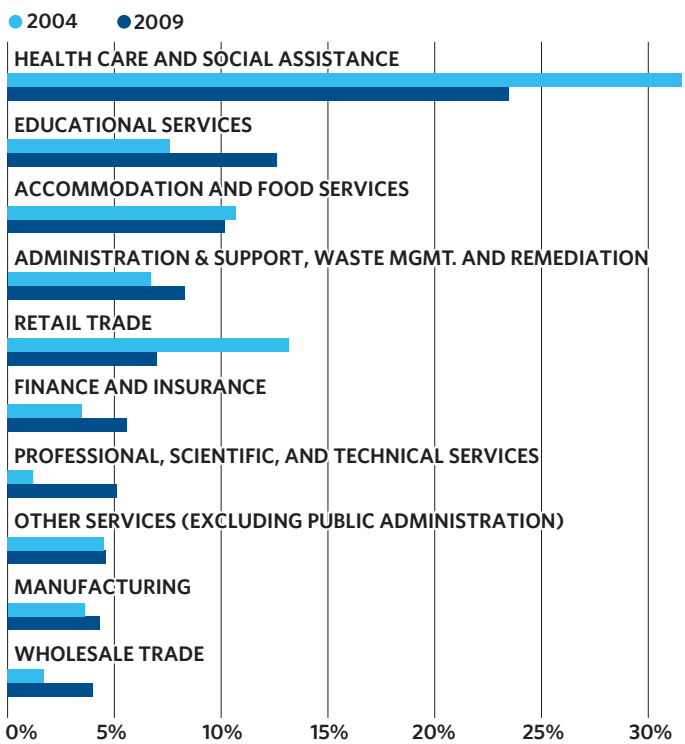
2004 2009

HEALTH CARE AND SOCIAL ASSISTANCE

EDUCATIONAL SERVICES

ACCOMMODATION AND FOOD SERVICES

ADMINISTRATION & SUPPORT, WASTE MGMT. AND REMEDIATION

RETAIL TRADE

FINANCE AND INSURANCE

PROFESSIONAL, SCIENTIFIC, AND TECHNICAL SERVICES

OTHER SERVICES (EXCLUDING PUBLIC ADMINISTRATION)

MANUFACTURING

WHOLESALE TRADE

0% 5% 10% 15% 20% 25% 30%